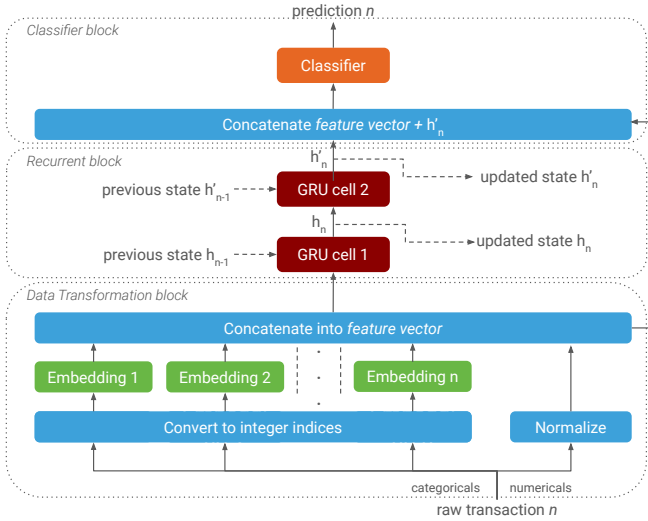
prediction *n*

Classifier block

Classifier

Concatenate *feature vector* + $h'_n$

Recurrent block

$h'_n$

previous state $h'_{n-1}$

GRU cell 2

updated state $h'_n$

$h_n$

previous state $h_{n-1}$

GRU cell 1

updated state $h_n$

Data Transformation block

Concatenate into *feature vector*

Embedding 1

Embedding 2

Embedding n

Convert to integer indices

Normalize

categoricals

numericals

raw transaction *n*